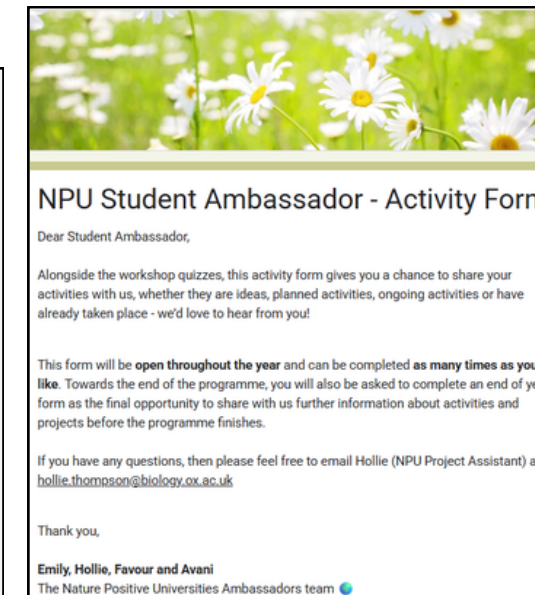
NPU Student Ambassador - Activity Forn

Dear Student Ambassador,

Alongside the workshop quizzes, this activity form gives you a chance to share your activities with us, whether they are ideas, planned activities, ongoing activities or have already taken place - we'd love to hear from you!

This form will be open throughout the year and can be completed as many times as you like. Towards the end of the programme, you will also be asked to complete an end of ye form as the final opportunity to share with us further information about activities and projects before the programme finishes.

If you have any questions, then please feel free to email Hollie (NPU Project Assistant) a hollie.thompson@biology.ox.ac.uk

Thank you,

Emily, Hollie, Favour and Avani
The Nature Positive Universities Ambassadors team